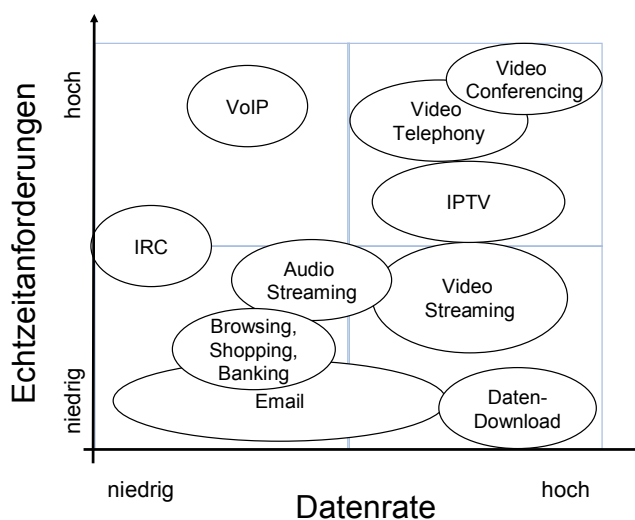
Echtzeitanforderungen

hoch

niedrig

VoIP

Video Conferencing

Video Telephony

IPTV

IRC

Audio Streaming

Video Streaming

Browsing, Shopping, Banking

Email

Daten-Download

niedrig

hoch

Datenrate